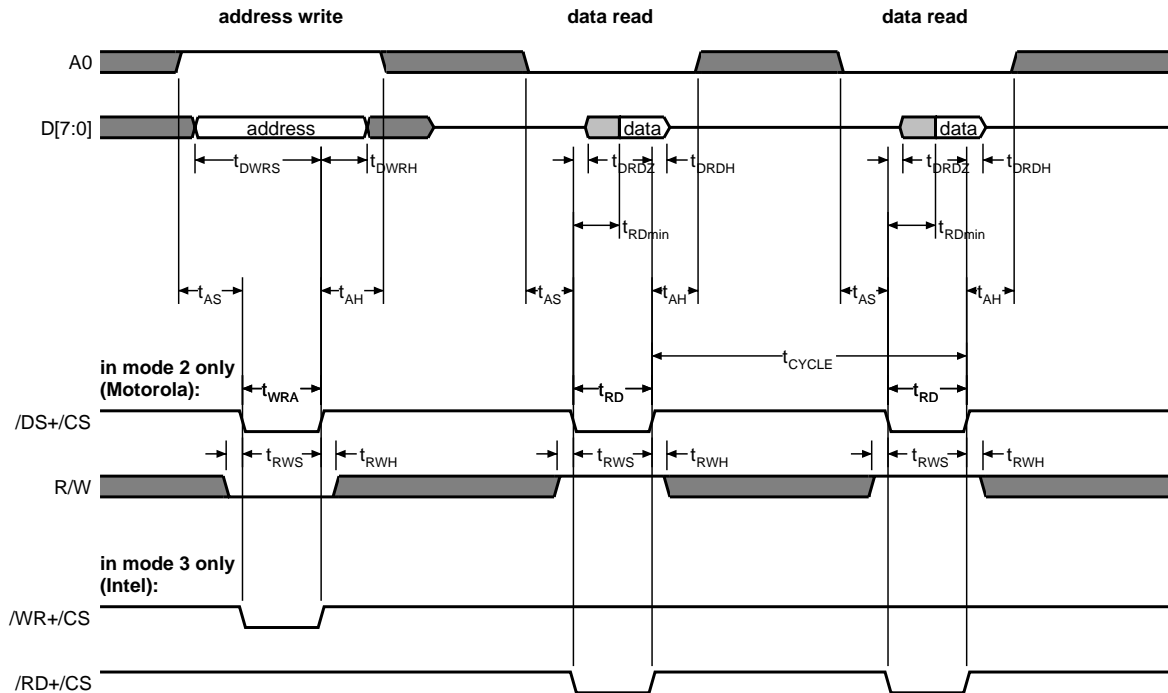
address write

data read

data read

A0

D[7:0]

address

data

data

$t_{DWRS}$

$t_{DWRH}$

$t_{DRDZ}$

$t_{DRDH}$

$t_{DRDZ}$

$t_{DRDH}$

$t_{RDmin}$

$t_{RDmin}$

$t_{AS}$

$t_{AH}$

$t_{AS}$

$t_{AH}$

$t_{AS}$

$t_{AH}$

$t_{CYCLE}$

in mode 2 only (Motorola):

$t_{WRA}$

$t_{RD}$

$t_{RD}$

/DS+/CS

$t_{RWS}$

$t_{RWH}$

$t_{RWS}$

$t_{RWH}$

$t_{RWS}$

$t_{RWH}$

R/W

in mode 3 only (Intel):

/WR+/CS

/RD+/CS